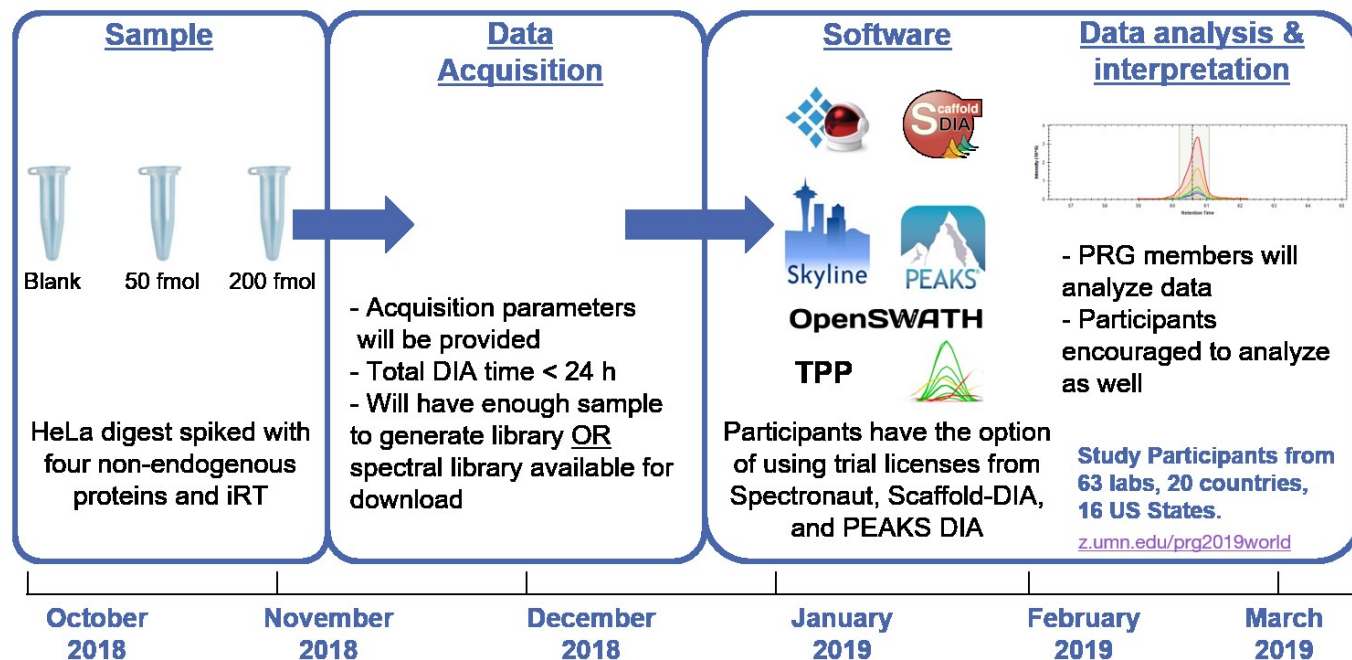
Sample

Blank 50 fmol 200 fmol

HeLa digest spiked with four non-endogenous proteins and iRT

Data Acquisition

- Acquisition parameters will be provided
- Total DIA time < 24 h
- Will have enough sample to generate library OR spectral library available for download

Software

Scaffold DIA

Skyline PEAKS

OpenSWATH

TPP

Participants have the option of using trial licenses from Spectronaut, Scaffold-DIA, and PEAKS DIA

Data analysis & interpretation

- PRG members will analyze data
- Participants encouraged to analyze as well

Study Participants from 63 labs, 20 countries, 16 US States.

z.umn.edu/prg2019world

October 2018

November 2018

December 2018

January 2019

February 2019

March 2019